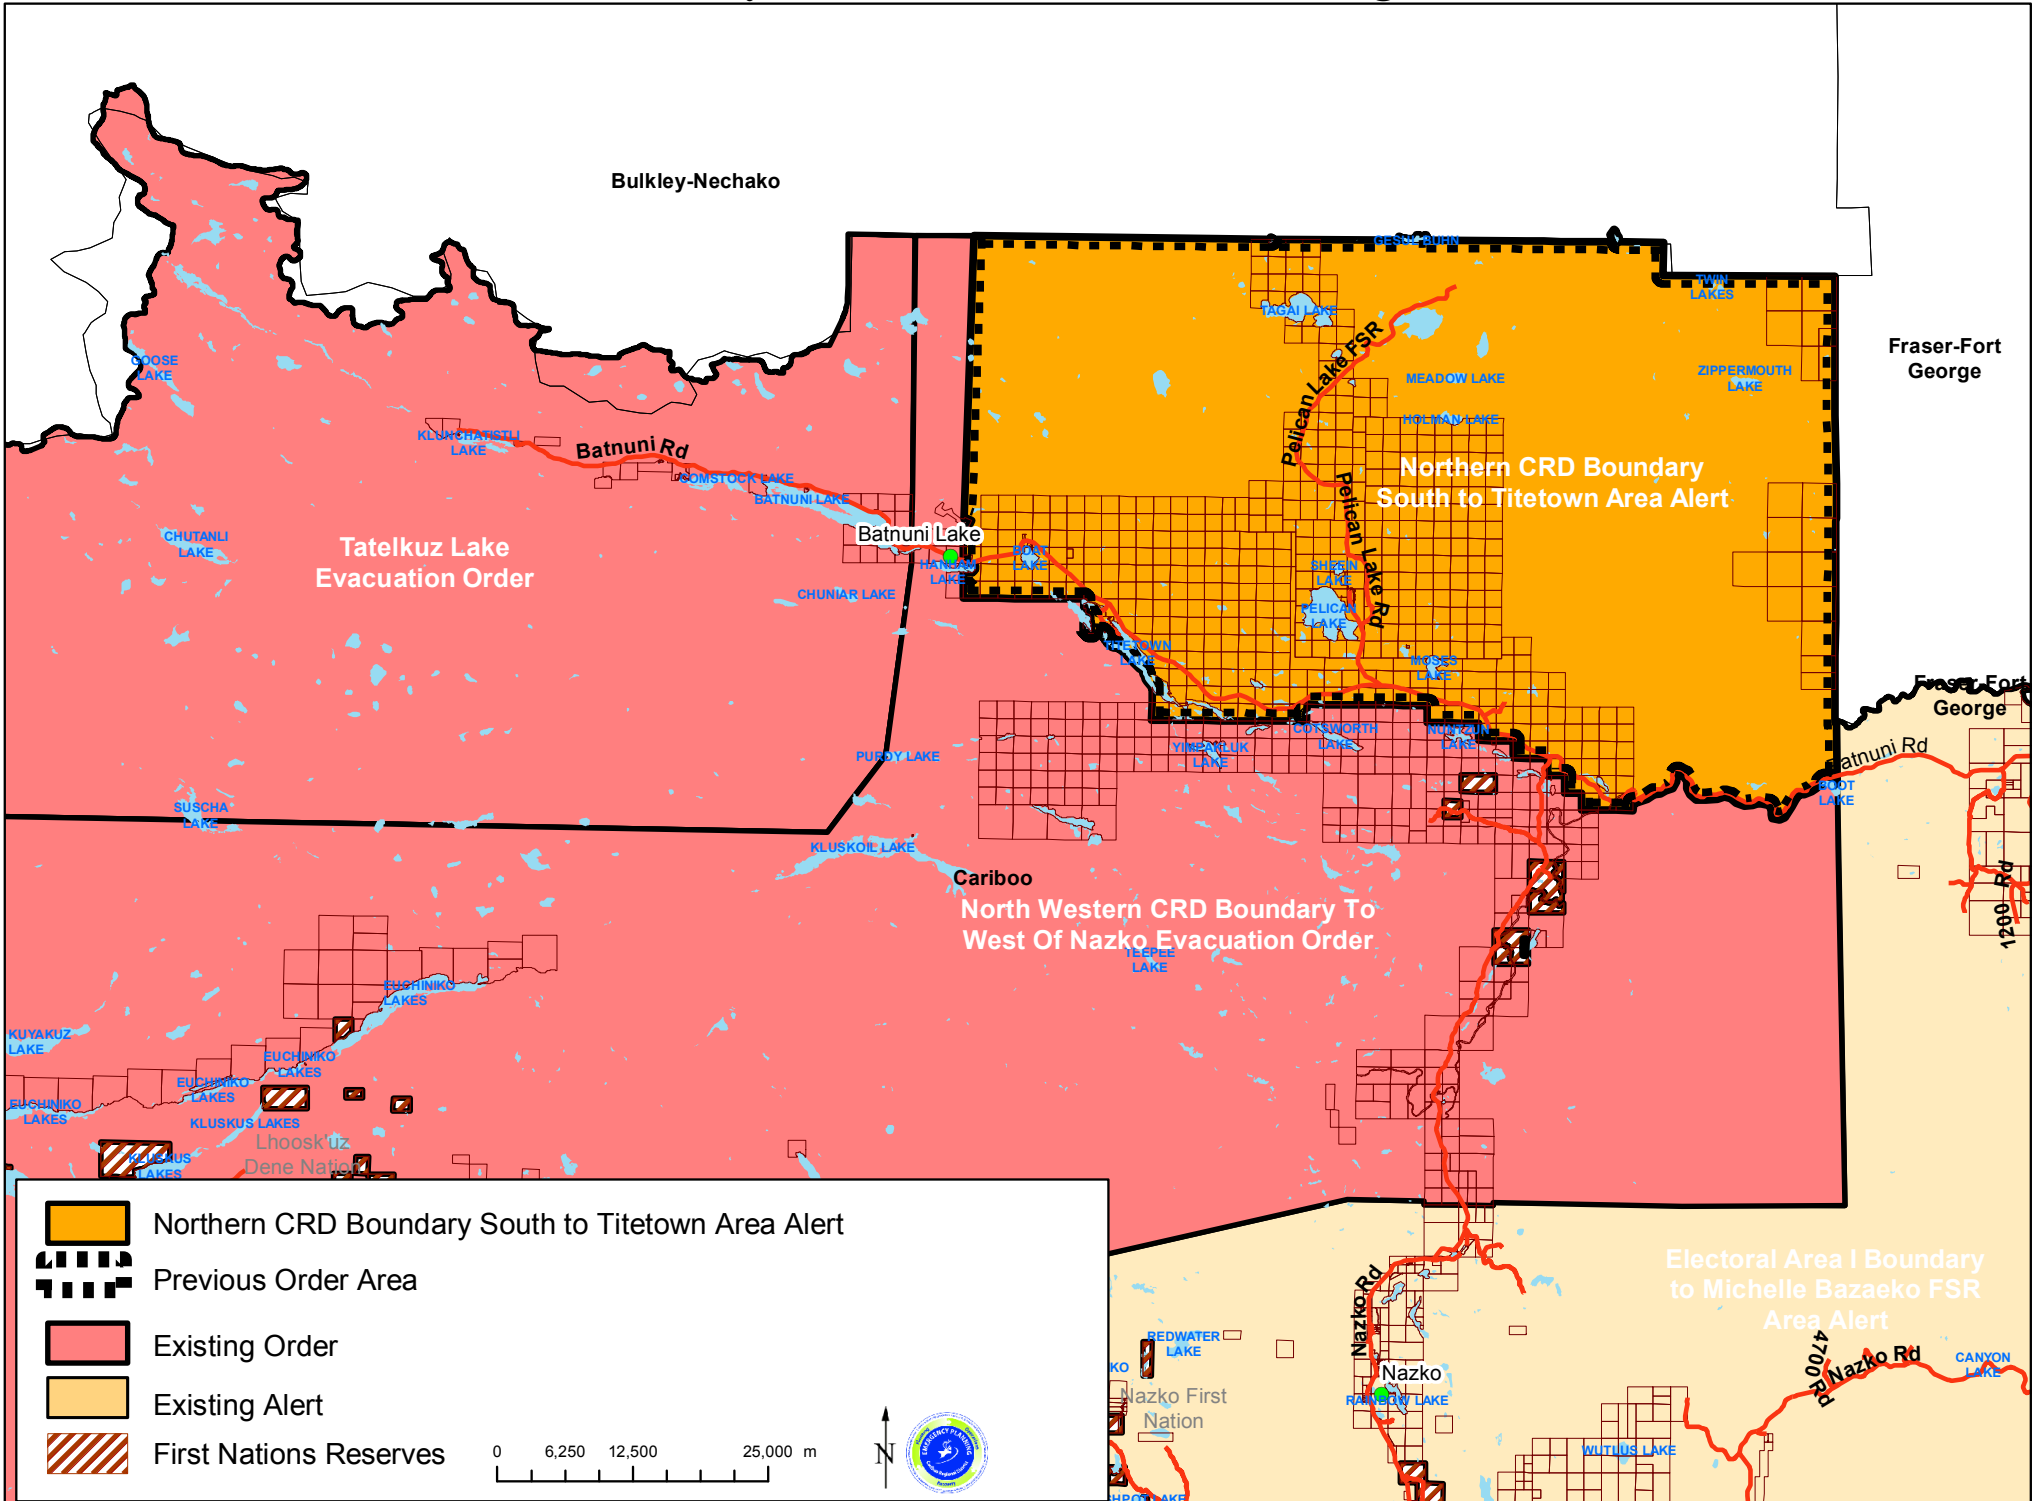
Bulkley-Nechako

Fraser-Fort George

GOOSE LAKE

KLUNCHATISTLI LAKE

Batnuni Rd

COMSTOCK LAKE

BATNUNI LAKE

Batnuni Lake

CHUTANLI LAKE

Tatelkuz Lake Evacuation Order

HANHAM LAKE

BOOT LAKE

CHUNIAR LAKE

GESUL ZUHN

TWIN LAKES

TAGAI LAKE

Pelican Lake FSR

MEADOW LAKE

ZIPPERMOUTH LAKE

HOLMAN LAKE

Northern CRD Boundary South to Titetown Area Alert

Pelican Lake Rd

SHEEIN LAKE

PELICAN LAKE

TITETOWN LAKE

MOSES LAKE

Fraser-Fort George

Batnuni Rd

COTSWORTH LAKE

YIMPAKLUK LAKE

NUNTZUN LAKE

BOOT LAKE

PURDY LAKE

SUSCHA LAKE

KLUSKOIL LAKE

Cariboo

North Western CRD Boundary To West Of Nazko Evacuation Order

TEEPEE LAKE

1200 Rd

EUCHINIKO LAKES

KUYAKUZ LAKE

EUCHINIKO LAKES

EUCHINIKO LAKES

EUCHINIKO LAKES

KLUSKUS LAKES

Lhoosk'uz Dene Nation

KLUSKUS LAKES

Electoral Area I Boundary to Michelle Bazaeko FSR Area Alert

Nazko Rd

REDWATER LAKE

Nazko

Nazko First Nation

RAINBOW LAKE

4700 Rd

Nazko Rd

CANYON LAKE

WUTLUS LAKE

Northern CRD Boundary South to Titetown Area Alert

Previous Order Area

Existing Order

Existing Alert

First Nations Reserves

0 6,250 12,500 25,000 m

N